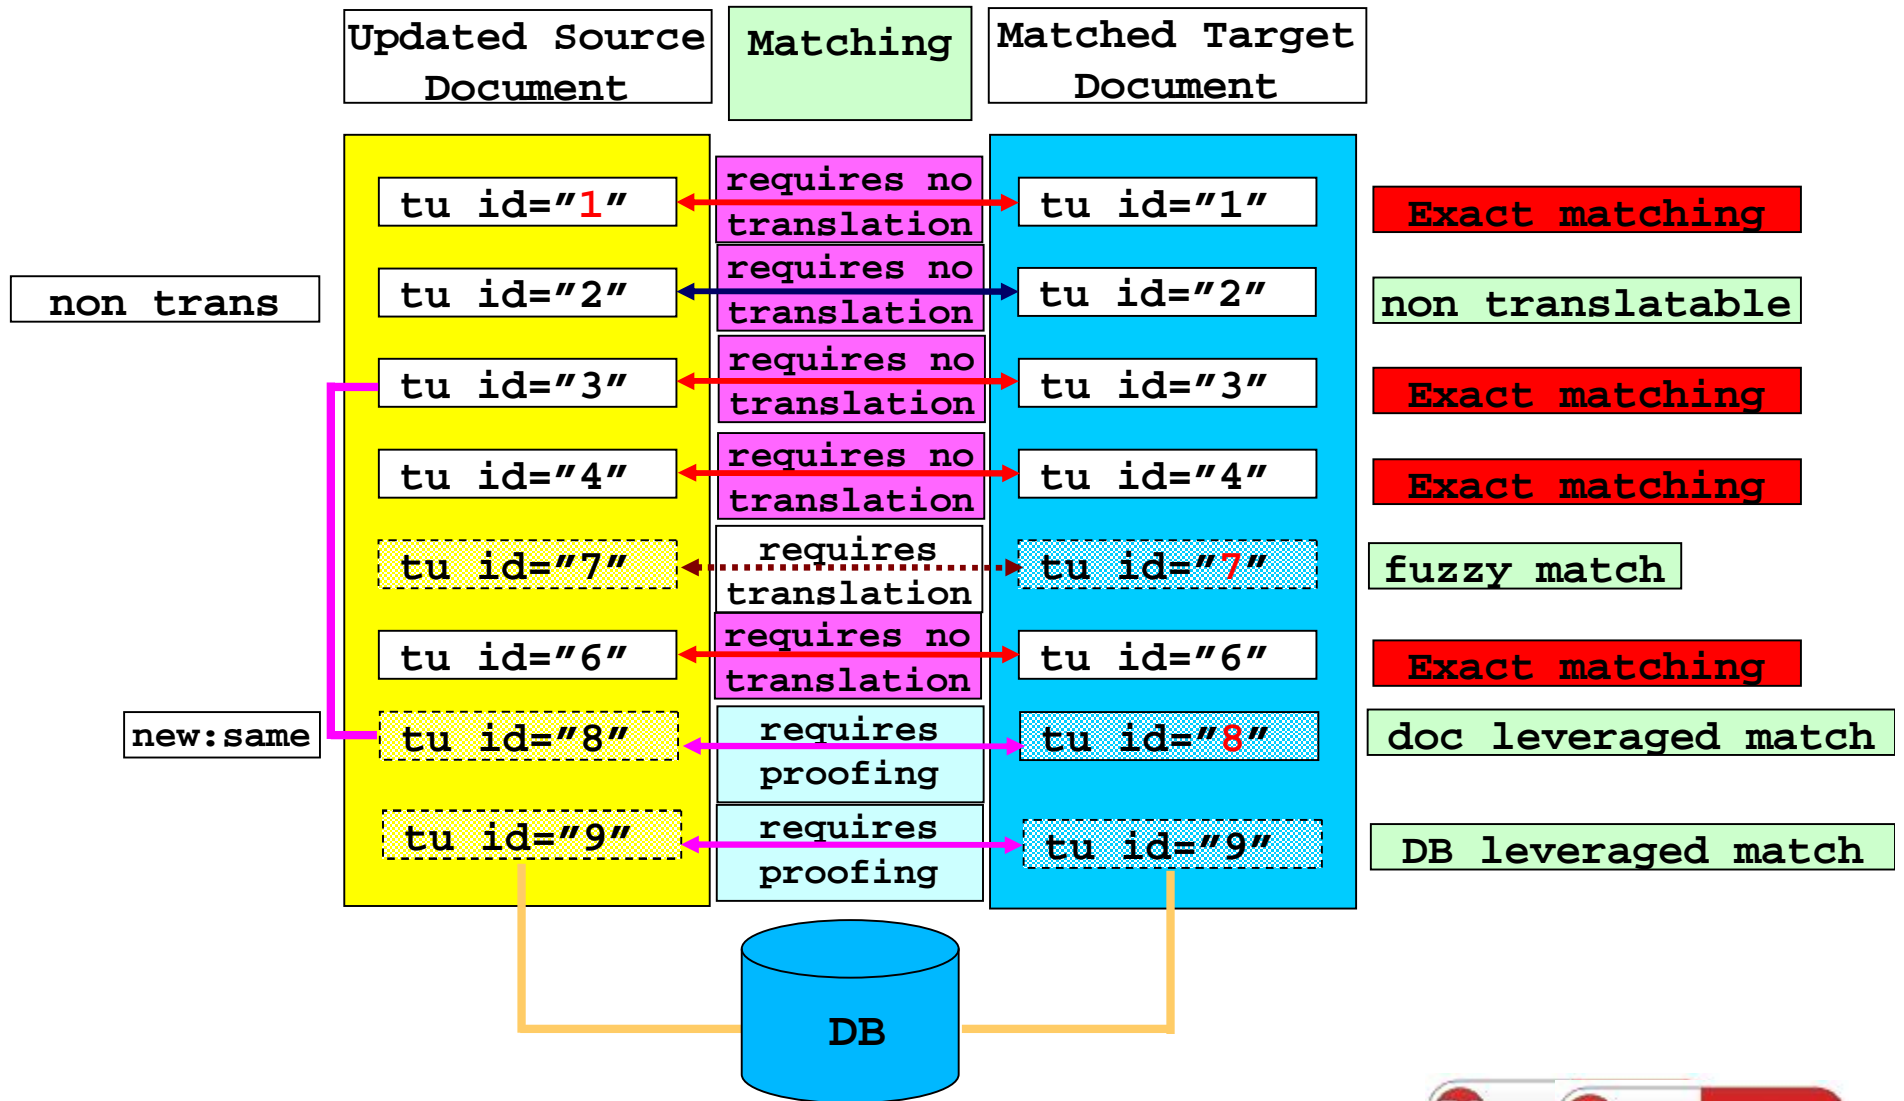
Updated Source Document

Matching

Matched Target Document

non trans

tu id="1"
requires no translation
tu id="1"
Exact matching

tu id="2"
requires no translation
tu id="2"
non translatable

tu id="3"
requires no translation
tu id="3"
Exact matching

tu id="4"
requires no translation
tu id="4"
Exact matching

tu id="7"
requires translation
tu id="7"
fuzzy match

tu id="6"
requires no translation
tu id="6"
Exact matching

new:same

tu id="8"
requires proofing
tu id="8"
doc leveraged match

tu id="9"
requires proofing
tu id="9"
DB leveraged match

DB